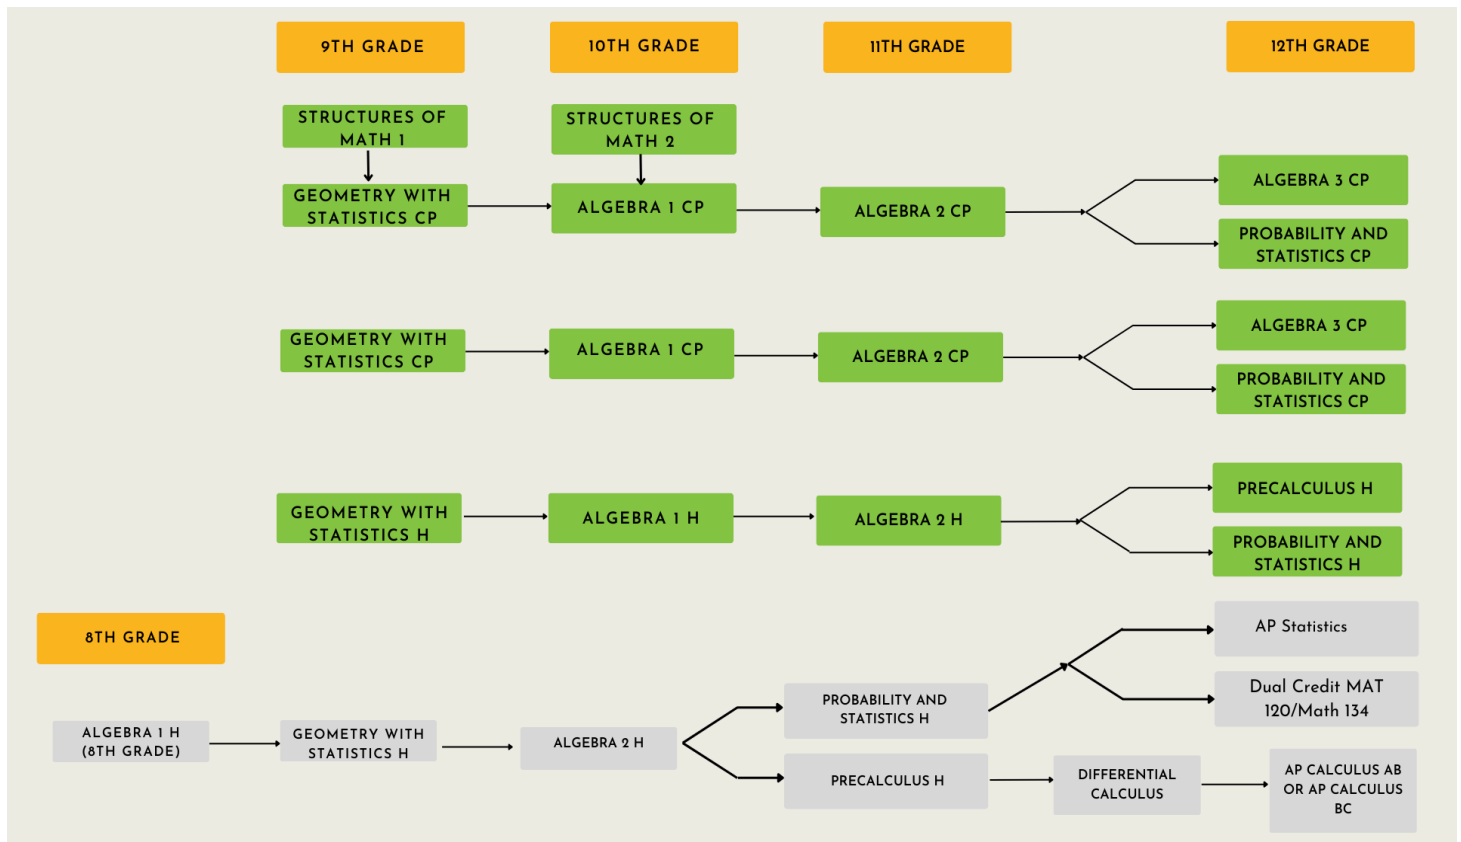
9TH GRADE

10TH GRADE

11TH GRADE

12TH GRADE

STRUCTURES OF MATH 1

GEOMETRY WITH STATISTICS CP

STRUCTURES OF MATH 2

ALGEBRA 1 CP

ALGEBRA 2 CP

ALGEBRA 3 CP

PROBABILITY AND STATISTICS CP

GEOMETRY WITH STATISTICS CP

ALGEBRA 1 CP

ALGEBRA 2 CP

ALGEBRA 3 CP

PROBABILITY AND STATISTICS CP

GEOMETRY WITH STATISTICS H

ALGEBRA 1 H

ALGEBRA 2 H

PRECALCULUS H

PROBABILITY AND STATISTICS H

8TH GRADE

ALGEBRA 1 H (8TH GRADE)

GEOMETRY WITH STATISTICS H

ALGEBRA 2 H

PROBABILITY AND STATISTICS H

AP Statistics

Dual Credit MAT 120/Math 134

PRECALCULUS H

DIFFERENTIAL CALCULUS

AP CALCULUS AB OR AP CALCULUS BC